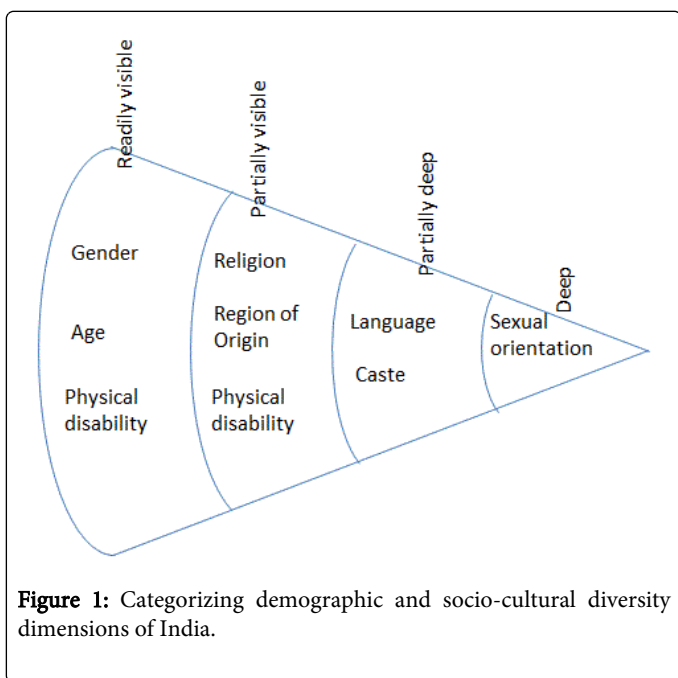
Readily visible

Partially visible

Partially deep

Deep

Gender

Age

Physical disability

Religion

Region of Origin

Physical disability

Language

Caste

Sexual orientation

Figure 1: Categorizing demographic and socio-cultural diversity dimensions of India.